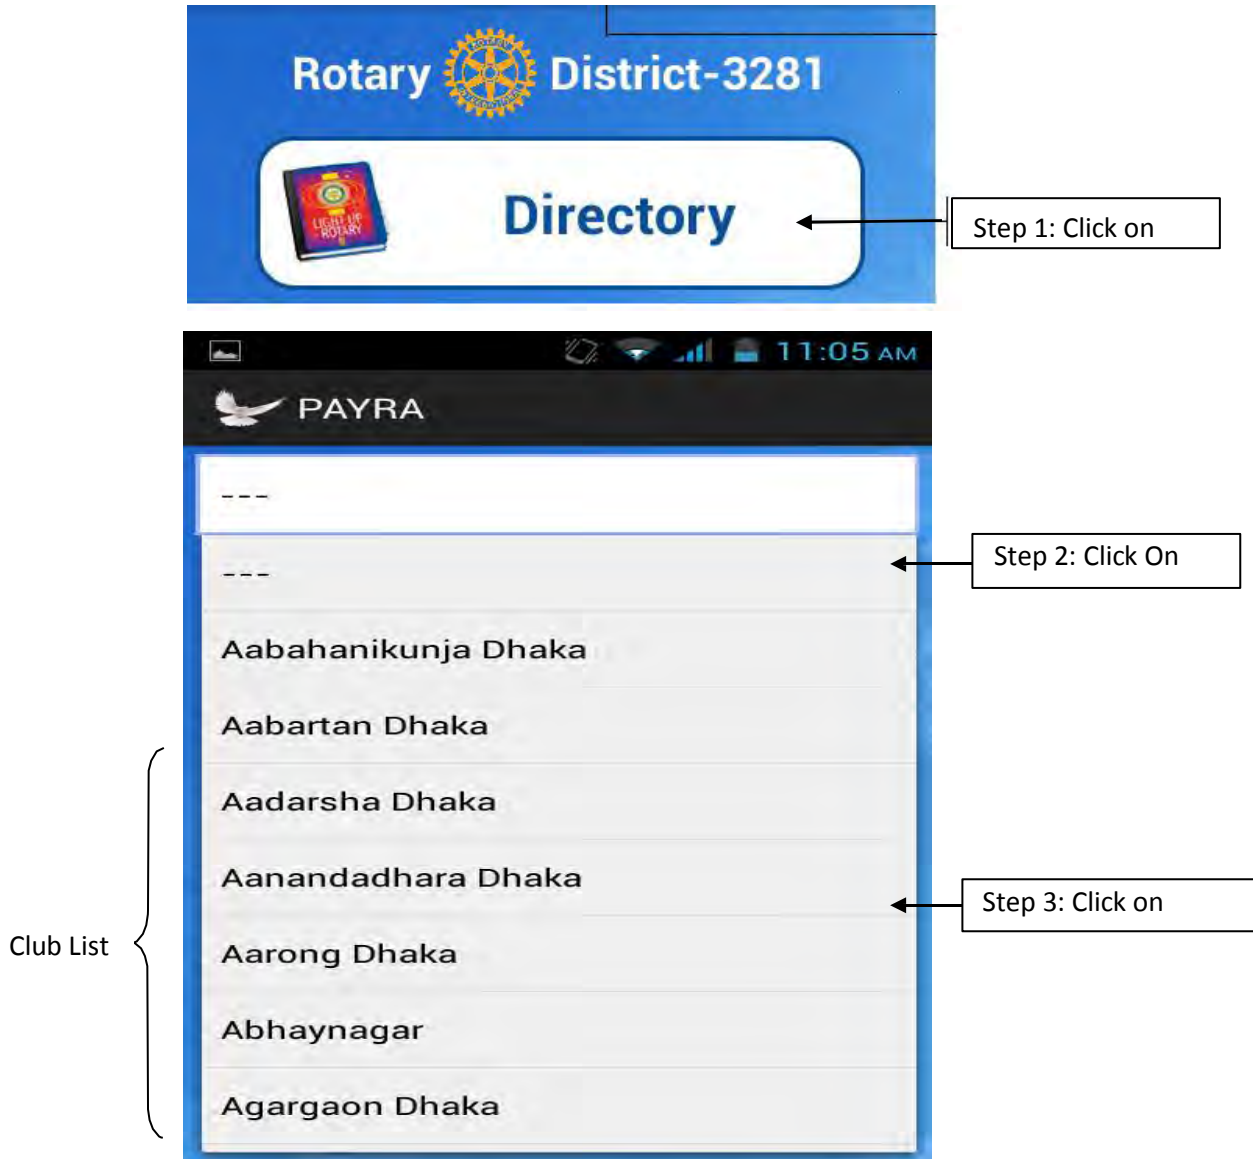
Rotary District-3281

LIGHT UP ROTARY

Directory

Step 1: Click on

11:05 AM

PAYRA

---

---

Step 2: Click On

Aabahanikunja Dhaka

Aabartan Dhaka

Aadarsha Dhaka

Aanandadhara Dhaka

Step 3: Click on

Club List

Aarong Dhaka

Abhaynagar

Agargaon Dhaka